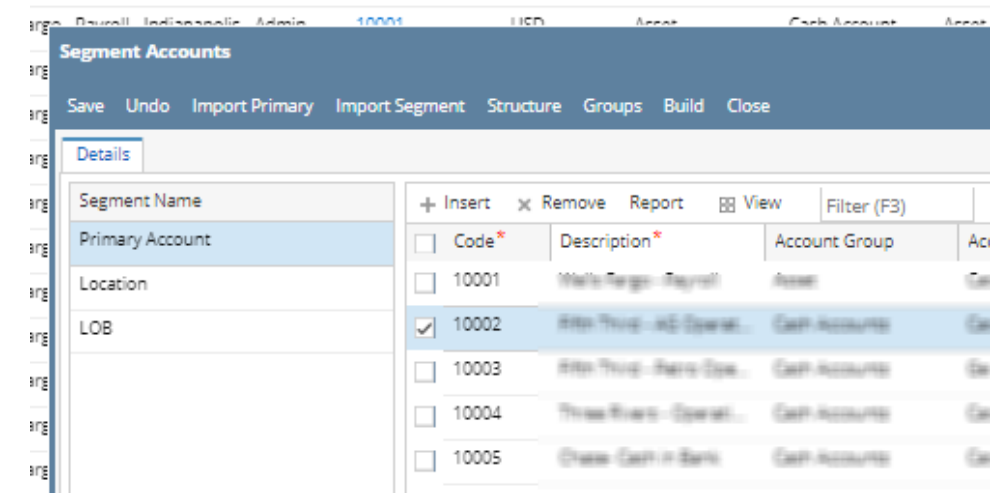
argo Payroll Indianapolis Admin 10001 USD Asset Cash Account Asset

Segment Accounts

Save Undo Import Primary Import Segment Structure Groups Build Close

Details

| Segment Name |
|---|
| Primary Account |
| Location |
| LOB |

+ Insert × Remove Report View Filter (F3)

| | Code* | Description* | Account Group | Ac |
|---|---|---|---|---|
| | 10001 | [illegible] | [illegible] | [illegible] |
| ✓ | 10002 | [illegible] | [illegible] | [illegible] |
| | 10003 | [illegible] | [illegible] | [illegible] |
| | 10004 | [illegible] | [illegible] | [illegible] |
| | 10005 | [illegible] | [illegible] | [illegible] |